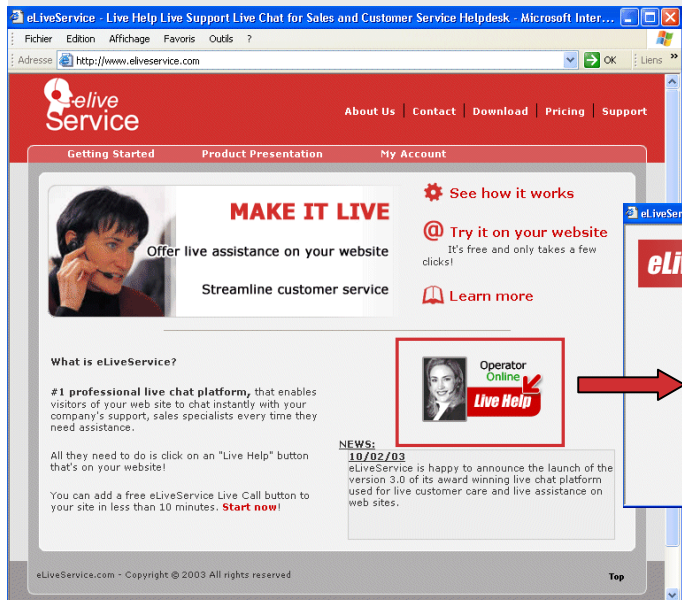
eLiveService - Live Help Live Support Live Chat for Sales and Customer Service Helpdesk - Microsoft Inter...

Fichier Edition Affichage Favoris Outils ?

Adresse http://www.eliveservice.com OK Liens

elive Service

About Us | Contact | Download | Pricing | Support

Getting Started Product Presentation My Account

MAKE IT LIVE

Offer live assistance on your website

Streamline customer service

See how it works

Try it on your website
It's free and only takes a few clicks!

Learn more

What is eLiveService?

#1 professional live chat platform, that enables visitors of your web site to chat instantly with your company's support, sales specialists every time they need assistance.

All they need to do is click on an "Live Help" button that's on your website!

You can add a free eLiveService Live Call button to your site in less than 10 minutes. Start now!

Operator Online
Live Help

NEWS:
10/02/03
eLiveService is happy to announce the launch of the version 3.0 of its award winning live chat platform used for live customer care and live assistance on web sites.

eLiveService.com - Copyright © 2003 All rights reserved

Top

eLiveServ

eli